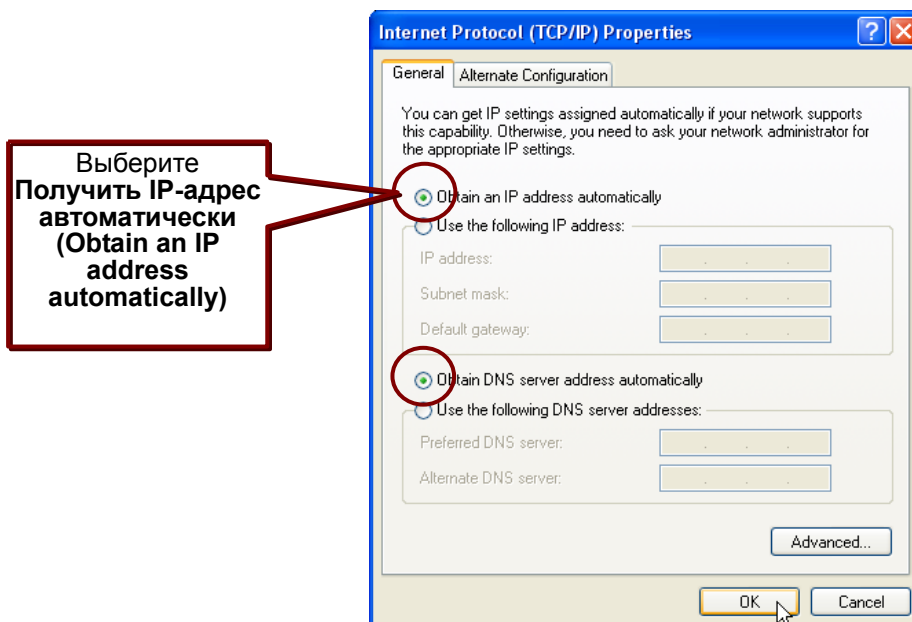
Выберите
**Получить IP-адрес автоматически (Obtain an IP address automatically)**

Internet Protocol (TCP/IP) Properties

?

General | Alternate Configuration

You can get IP settings assigned automatically if your network supports this capability. Otherwise, you need to ask your network administrator for the appropriate IP settings.

Obtain an IP address automatically

Use the following IP address:

IP address:

Subnet mask:

Default gateway:

Obtain DNS server address automatically

Use the following DNS server addresses:

Preferred DNS server:

Alternate DNS server:

Advanced...

OK

Cancel